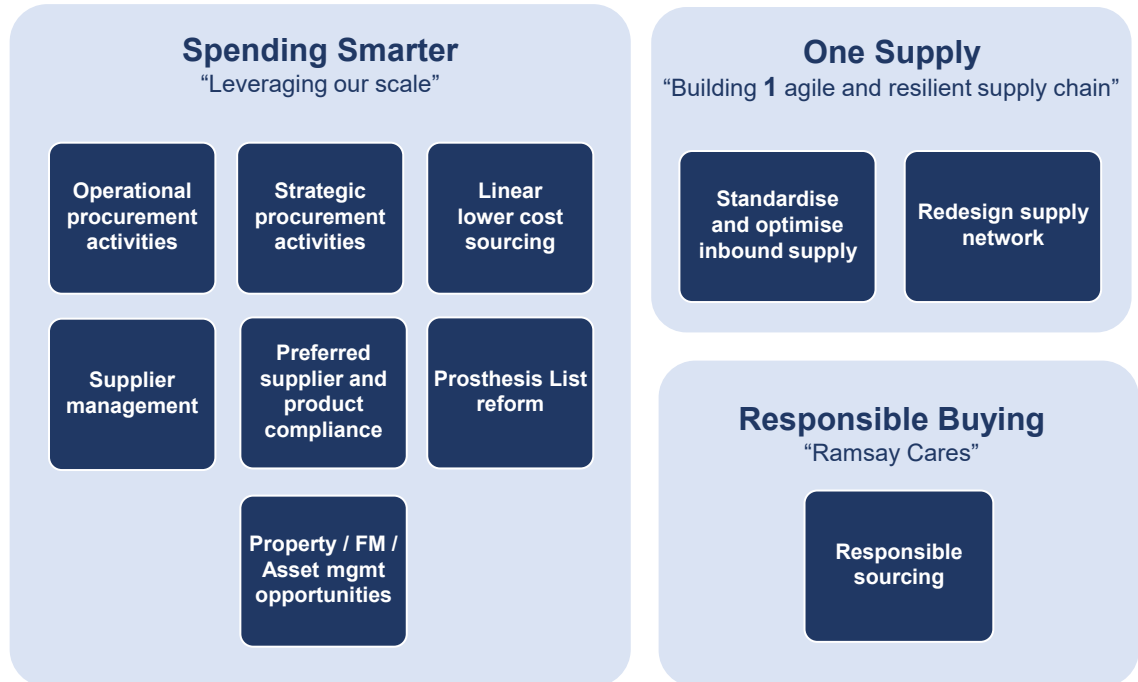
Spending Smarter
“Leveraging our scale”

Operational procurement activities

Strategic procurement activities

Linear lower cost sourcing

Supplier management

Preferred supplier and product compliance

Prosthesis List reform

Property / FM / Asset mgmt opportunities

One Supply
“Building 1 agile and resilient supply chain”

Standardise and optimise inbound supply

Redesign supply network

Responsible Buying
“Ramsay Cares”

Responsible sourcing